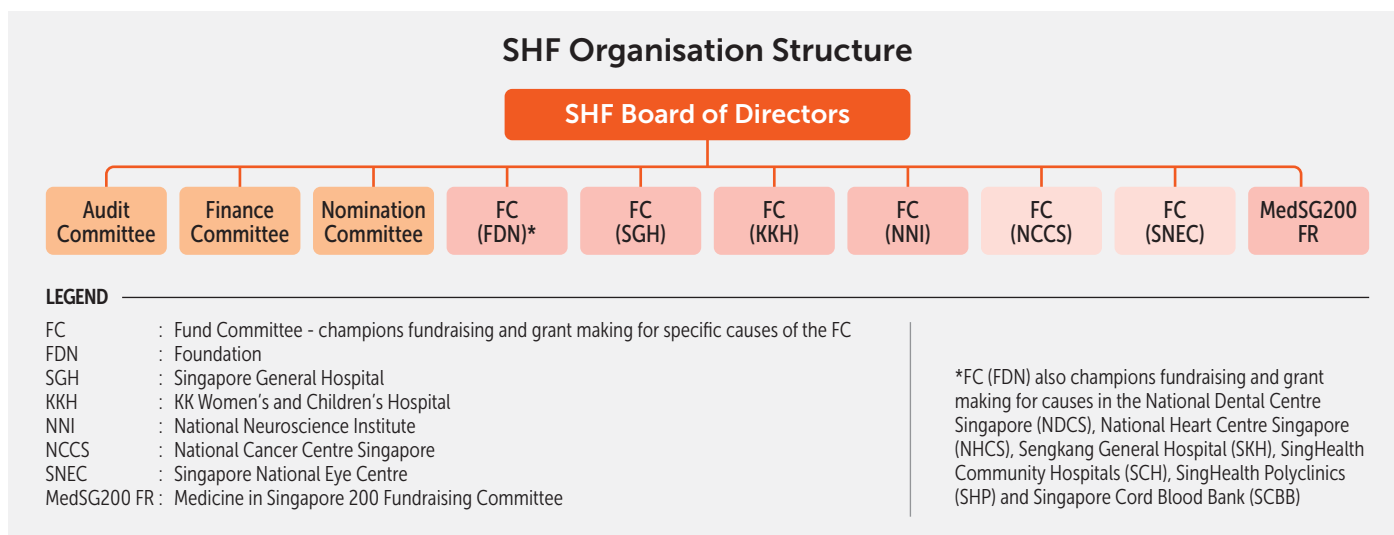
SHF Organisation Structure

SHF Board of Directors

Audit Committee

Finance Committee

Nomination Committee

FC (FDN)*

FC (SGH)

FC (KKH)

FC (NNI)

FC (NCCS)

FC (SNEC)

MedSG200 FR

LEGEND

FC : Fund Committee - champions fundraising and grant making for specific causes of the FC
FDN : Foundation
SGH : Singapore General Hospital
KKH : KK Women's and Children's Hospital
NNI : National Neuroscience Institute
NCCS : National Cancer Centre Singapore
SNEC : Singapore National Eye Centre
MedSG200 FR : Medicine in Singapore 200 Fundraising Committee

*FC (FDN) also champions fundraising and grant making for causes in the National Dental Centre Singapore (NDCS), National Heart Centre Singapore (NHCS), Sengkang General Hospital (SKH), SingHealth Community Hospitals (SCH), SingHealth Polyclinics (SHP) and Singapore Cord Blood Bank (SCBB)